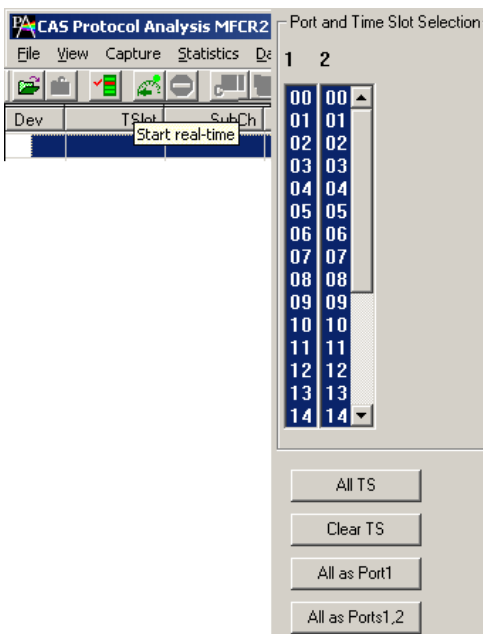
PA CAS Protocol Analysis MFCR2

File View Capture Statistics Da

Dev | TSlot | SubCh

Start real-time

Port and Time Slot Selection

1 2

| 1 | 2 |
|---|---|
| 00 | 00 |
| 01 | 01 |
| 02 | 02 |
| 03 | 03 |
| 04 | 04 |
| 05 | 05 |
| 06 | 06 |
| 07 | 07 |
| 08 | 08 |
| 09 | 09 |
| 10 | 10 |
| 11 | 11 |
| 12 | 12 |
| 13 | 13 |
| 14 | 14 |

All TS

Clear TS

All as Port1

All as Ports1,2